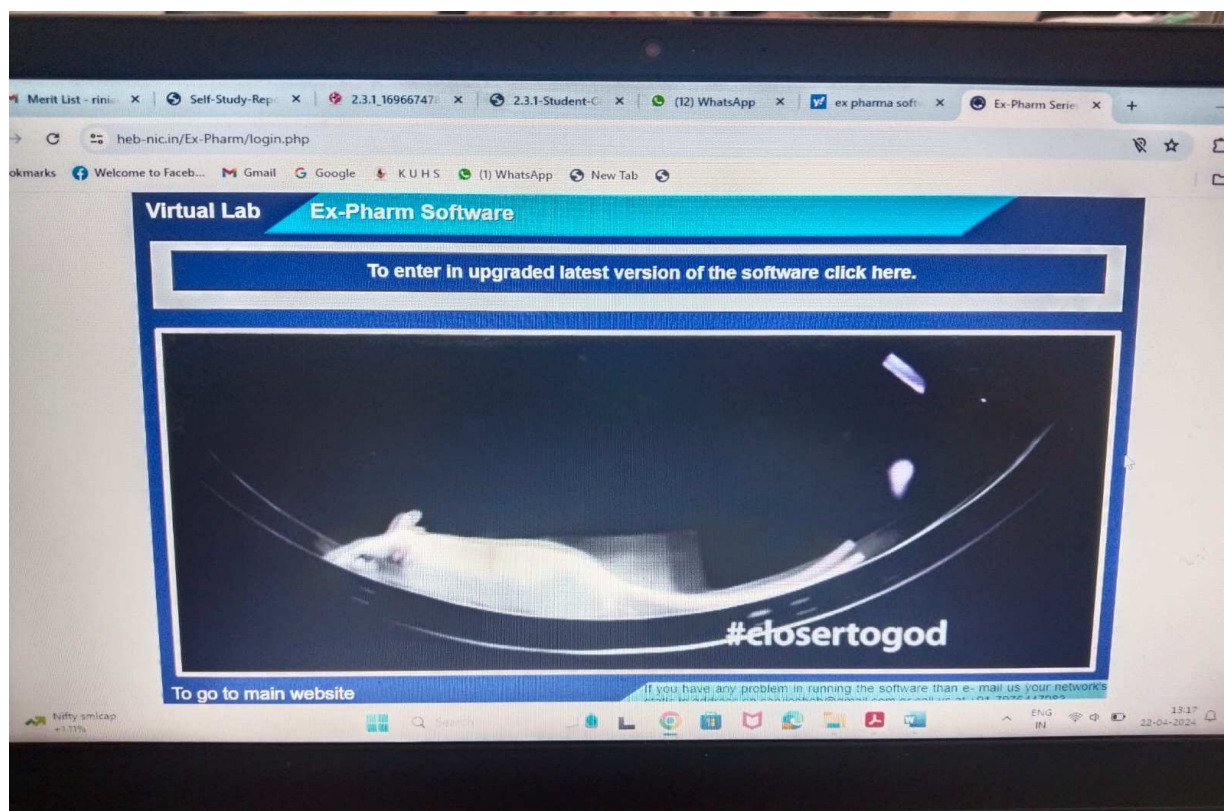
Merit List - rini × | Self-Study-Rep × | 2.3.1_16966747 × | 2.3.1-Student-C × | (12) WhatsApp × | ex pharma soft × | Ex-Pharm Serie × | +

heb-nic.in/Ex-Pharm/login.php

okmarks Welcome to Faceb... Gmail Google KUHS (1) WhatsApp New Tab

Virtual Lab Ex-Pharm Software

To enter in upgraded latest version of the software click here.

#closertogod

To go to main website

If you have any problem in running the software than e- mail us your network's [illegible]

Nifty smlcap +1.11%

Search

ENG IN 13:17 22-04-2024